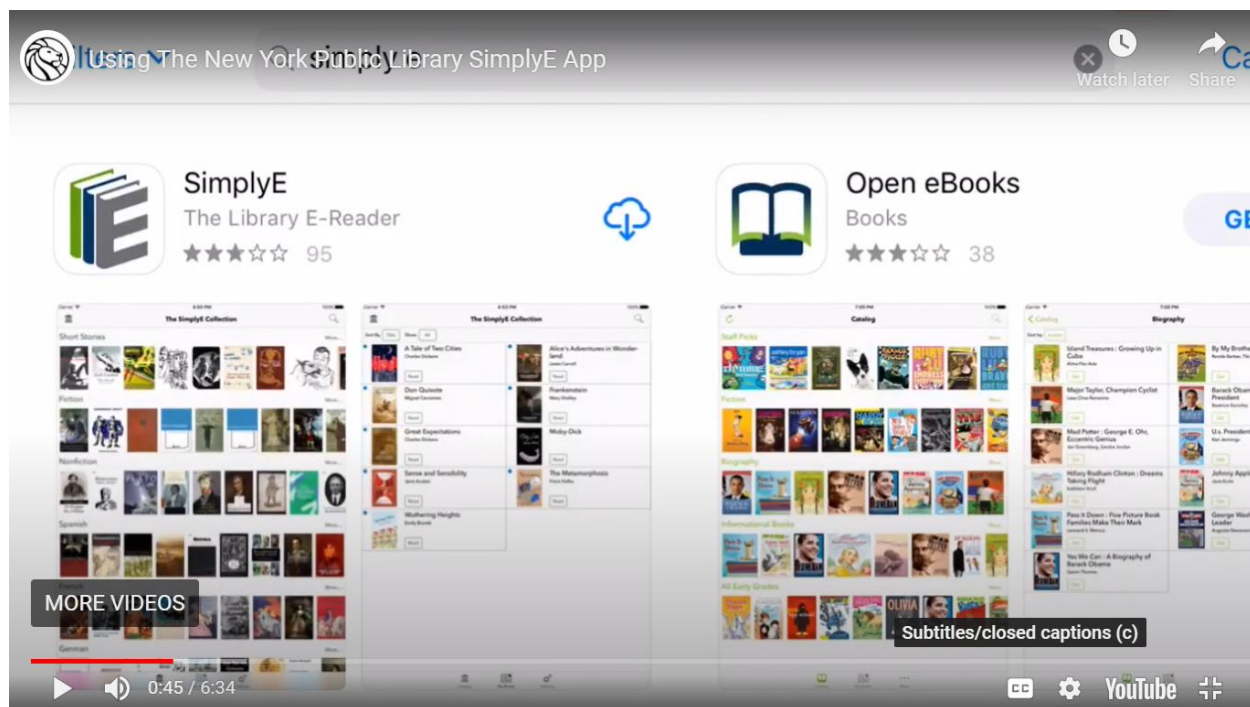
Using The New York Public Library SimplyE App

Watch later

Share

SimplyE
The Library E-Reader
95

Open eBooks
Books
38

GE

The SimplyE Collection

Short Stories

Fiction

Nonfiction

Spanish

German

The SimplyE Collection

A Tale of Two Cities
Charles Dickens

Alice's Adventures in Wonderland
Lewis Carroll

Don Quixote
Miguel Cervantes

Frankenstein
Mary Shelley

Great Expectations
Charles Dickens

Moby-Dick

Sense and Sensibility
Jane Austen

The Metamorphosis
Franz Kafka

Wuthering Heights
Emily Brontë

Catalog

Staff Picks

Fiction

Biography

Informational Books

All Early Grades

Biography

Island Treasures : Growing Up in Cuba

Major Taylor, Champion Cyclist

Mad Potter : George E. Ohr, Eccentric Genius

Hillary Rodham Clinton : Dreams Taking Flight

Pass It Down : Five Picture Book Families Make Their Mark

Yes We Can : A Biography of Barack Obama

By My Brother

Barack Obama President

U.s. President

Johnny Appl

George Wash Leader

MORE VIDEOS

Subtitles/closed captions (c)

0:45 / 6:34

YouTube